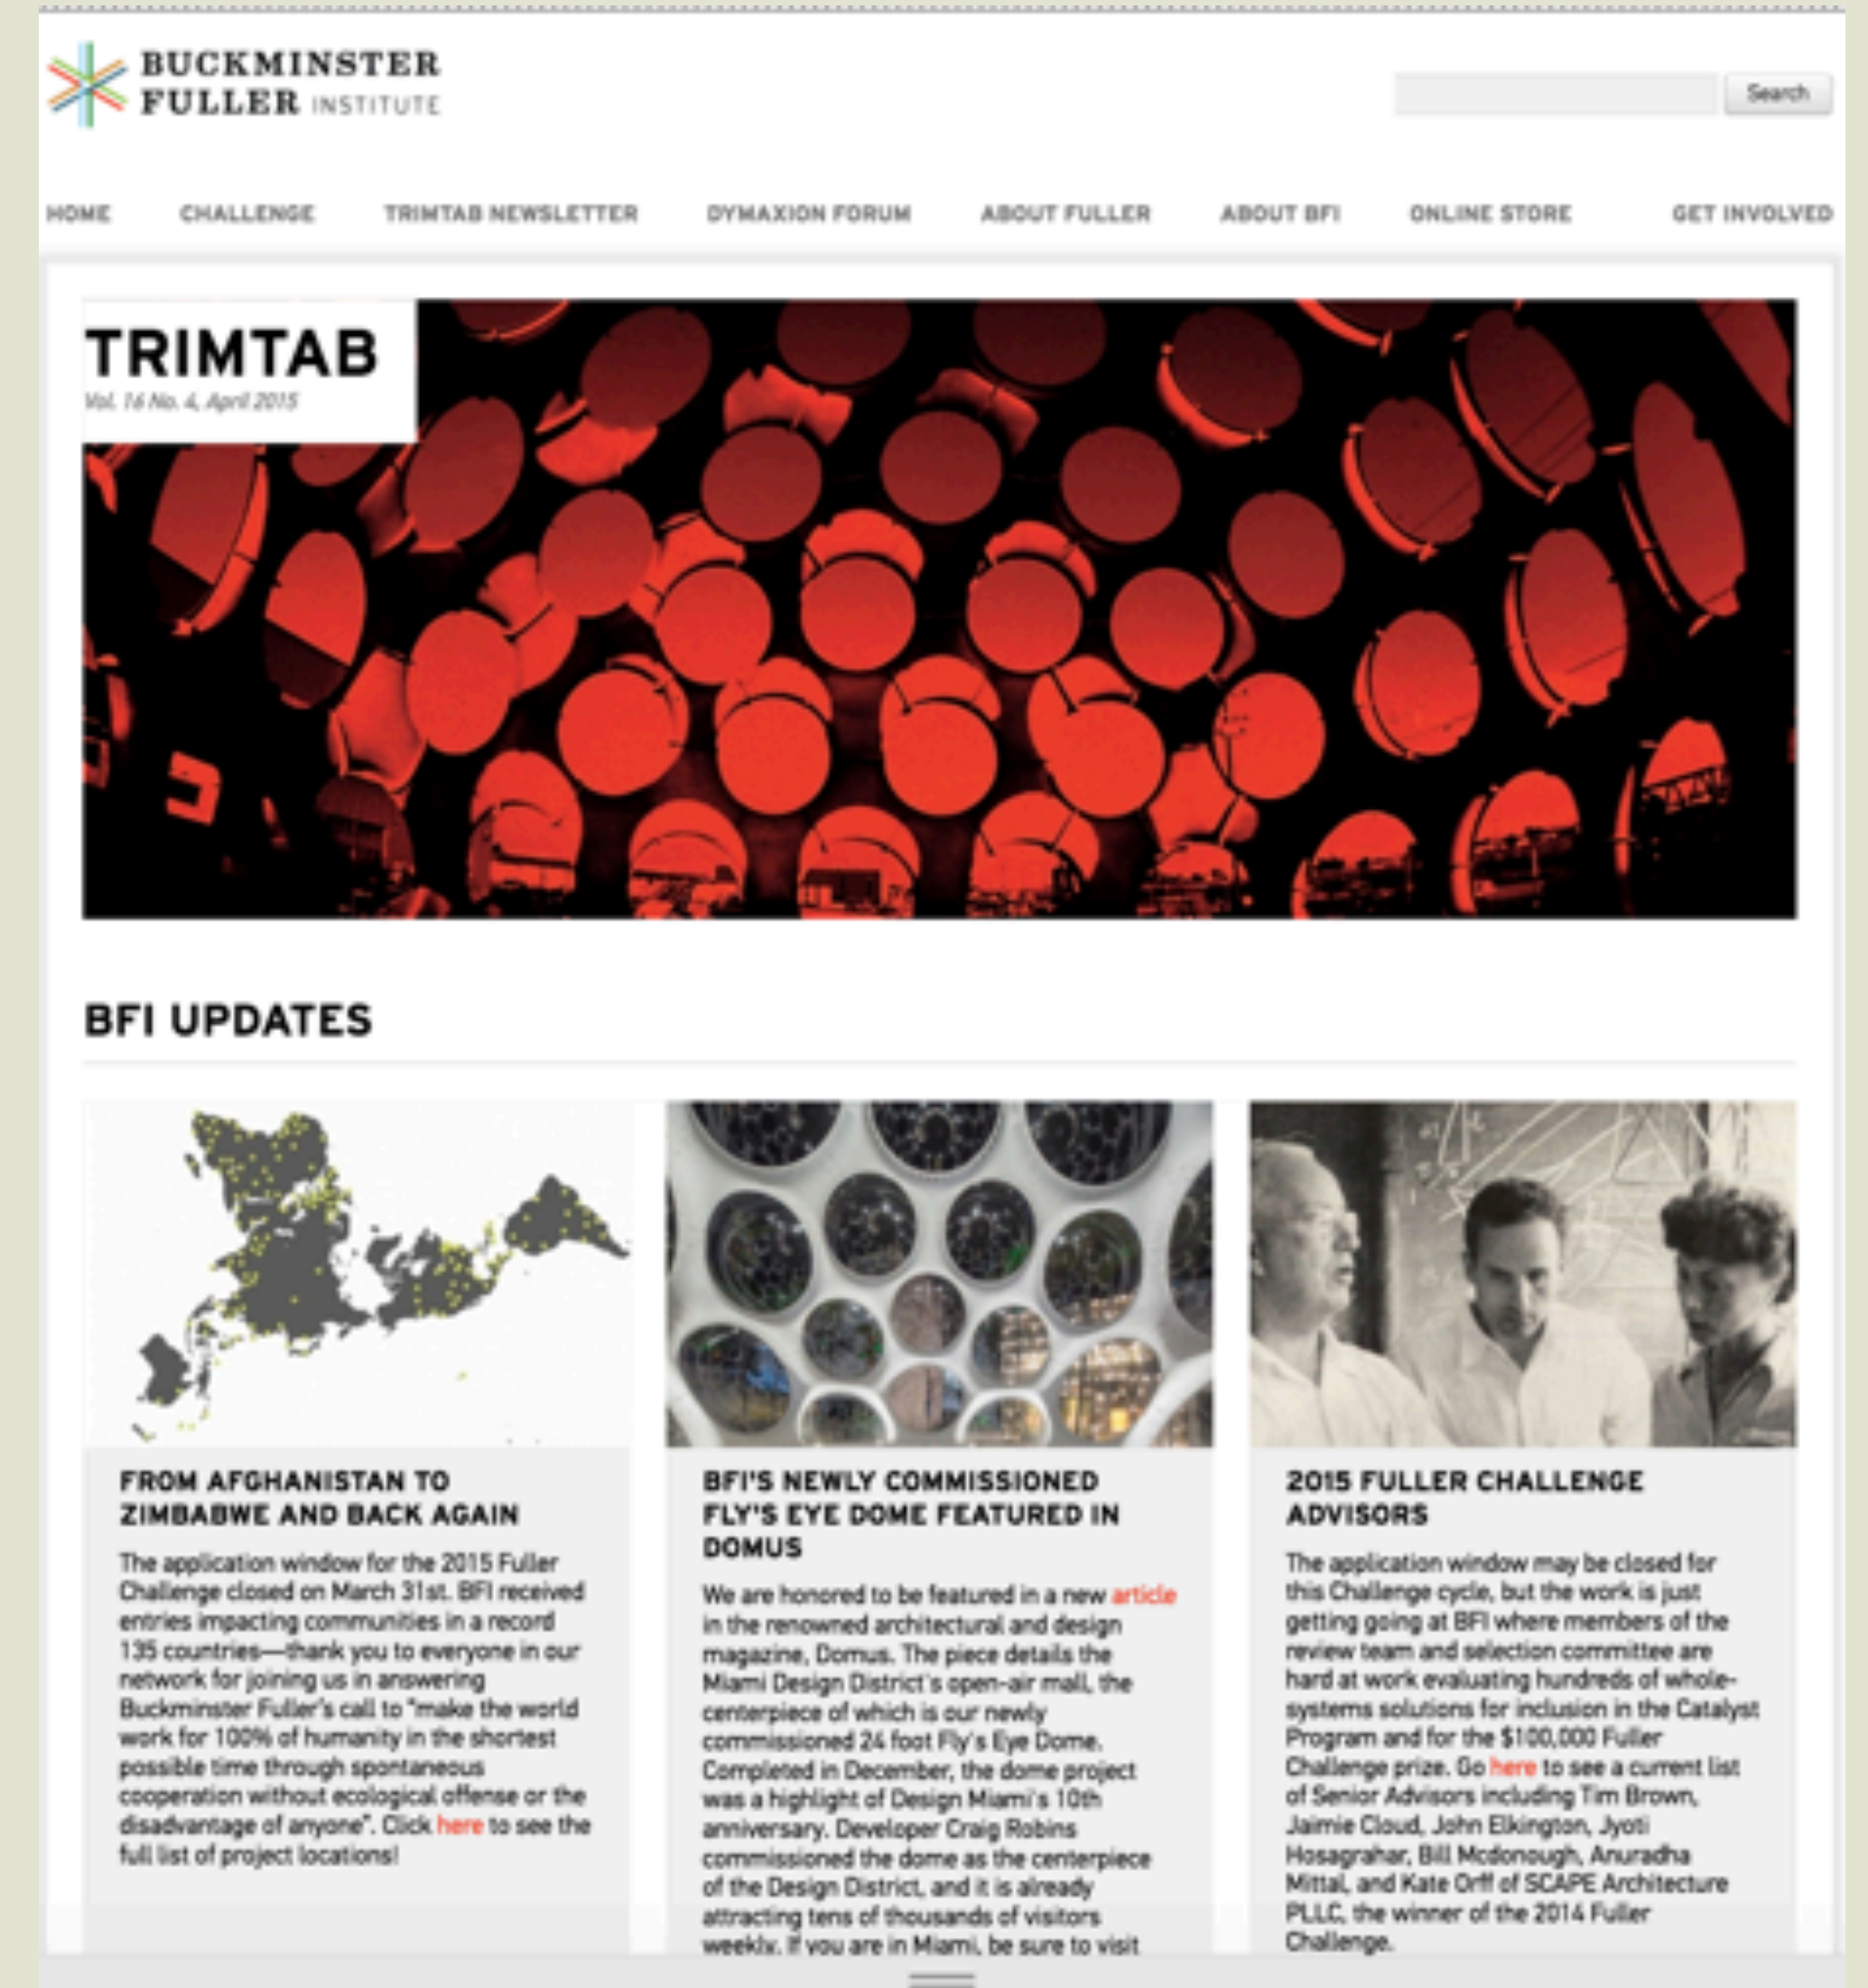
BUCKMINSTER FULLER INSTITUTE

Search

HOME CHALLENGE TRIMTAB NEWSLETTER DYMAXION FORUM ABOUT FULLER ABOUT BFI ONLINE STORE GET INVOLVED

TRIMTAB
Vol. 16 No. 4, April 2015

BFI UPDATES

FROM AFGHANISTAN TO ZIMBABWE AND BACK AGAIN

The application window for the 2015 Fuller Challenge closed on March 31st. BFI received entries impacting communities in a record 135 countries—thank you to everyone in our network for joining us in answering Buckminster Fuller's call to "make the world work for 100% of humanity in the shortest possible time through spontaneous cooperation without ecological offense or the disadvantage of anyone". Click here to see the full list of project locations!

BFI'S NEWLY COMMISSIONED FLY'S EYE DOME FEATURED IN DOMUS

We are honored to be featured in a new article in the renowned architectural and design magazine, Domus. The piece details the Miami Design District's open-air mall, the centerpiece of which is our newly commissioned 24 foot Fly's Eye Dome. Completed in December, the dome project was a highlight of Design Miami's 10th anniversary. Developer Craig Robins commissioned the dome as the centerpiece of the Design District, and it is already attracting tens of thousands of visitors weekly. If you are in Miami, be sure to visit

2015 FULLER CHALLENGE ADVISORS

The application window may be closed for this Challenge cycle, but the work is just getting going at BFI where members of the review team and selection committee are hard at work evaluating hundreds of whole-systems solutions for inclusion in the Catalyst Program and for the $100,000 Fuller Challenge prize. Go here to see a current list of Senior Advisors including Tim Brown, Jaimie Cloud, John Elkington, Jyoti Hosagrahar, Bill Mcdonough, Anuradha Mittal, and Kate Orff of SCAPE Architecture PLLC, the winner of the 2014 Fuller Challenge.